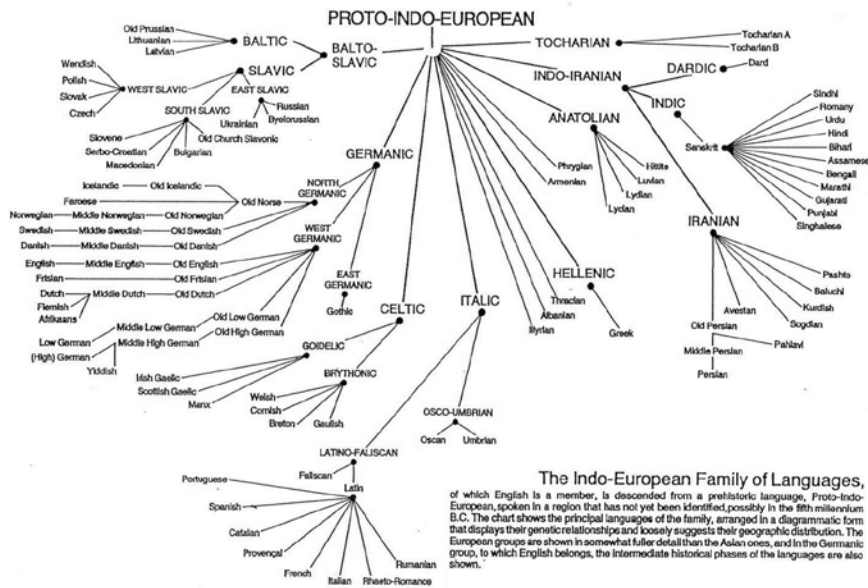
PROTO-INDO-EUROPEAN

Old Prussian
Lithuanian
Latvian
BALTIC
BALTO-SLAVIC
SLAVIC
Wendish
Polish
Slovak
Czech
WEST SLAVIC
EAST SLAVIC
Russian
Ukrainian
Byelorussian
SOUTH SLAVIC
Slovene
Serbo-Croatian
Macedonian
Bulgarian
Old Church Slavonic

TOCHARIAN
Tocharian A
Tocharian B
INDO-IRANIAN
DARDIC
Dard
INDIC
Sanskrit
Sindhi
Romany
Urdu
Hindi
Bihari
Assamese
Bengali
Marathi
Gujarati
Punjabi
Singhalese
ANATOLIAN
Hittite
Luvian
Lydian
Lycian
Phrygian
Armenian
IRANIAN
Pashto
Baluchi
Kurdish
Sogdian
Avestan
Old Persian
Pahlavi
Middle Persian
Persian

GERMANIC
NORTH GERMANIC
Icelandic
Old Icelandic
Faroese
Old Norse
Norwegian
Middle Norwegian
Old Norwegian
Swedish
Middle Swedish
Old Swedish
Danish
Middle Danish
Old Danish
WEST GERMANIC
English
Middle English
Old English
Frisian
Old Frisian
Dutch
Middle Dutch
Old Dutch
Flemish
Afrikaans
EAST GERMANIC
Gothic
Low German
Middle Low German
Old Low German
(High) German
Middle High German
Old High German
Yiddish

CELTIC
GOIDELIC
Irish Gaelic
Scottish Gaelic
Manx
BRYTHONIC
Welsh
Cornish
Breton
Gaulish

ITALIC
OSCO-UMBRIAN
Oscan
Umbrian
LATINO-FALISCAN
Faliscan
Latin
Portuguese
Spanish
Catalan
Provençal
French
Italian
Rhaeto-Romance
Rumanian

HELLENIC
Greek
Thracian
Albanian
Illyrian

The Indo-European Family of Languages,
of which English is a member, is descended from a prehistoric language, Proto-Indo-European, spoken in a region that has not yet been identified, possibly in the fifth millennium B.C. The chart shows the principal languages of the family, arranged in a diagrammatic form that displays their genetic relationships and loosely suggests their geographic distribution. The European groups are shown in somewhat fuller detail than the Asian ones, and in the Germanic group, to which English belongs, the intermediate historical phases of the languages are also shown.